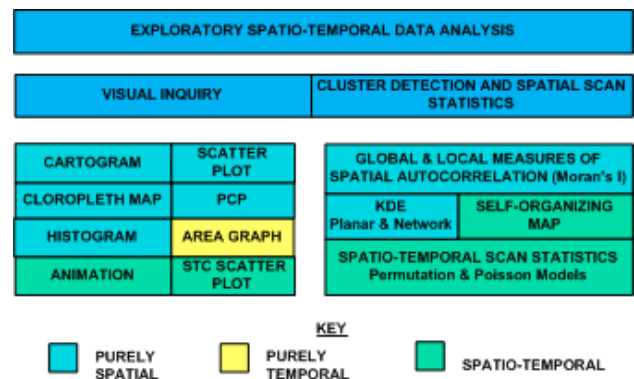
EXPLORATORY SPATIO-TEMPORAL DATA ANALYSIS

VISUAL INQUIRY

CLUSTER DETECTION AND SPATIAL SCAN STATISTICS

| CARTOGRAM | SCATTER PLOT |
|---|---|
| CLOROPLETH MAP | PCP |
| HISTOGRAM | AREA GRAPH |
| ANIMATION | STC SCATTER PLOT |

GLOBAL & LOCAL MEASURES OF SPATIAL AUTOCORRELATION (Moran's I)

KDE Planar & Network

SELF-ORGANIZING MAP

SPATIO-TEMPORAL SCAN STATISTICS Permutation & Poisson Models

KEY

PURELY SPATIAL

PURELY TEMPORAL

SPATIO-TEMPORAL